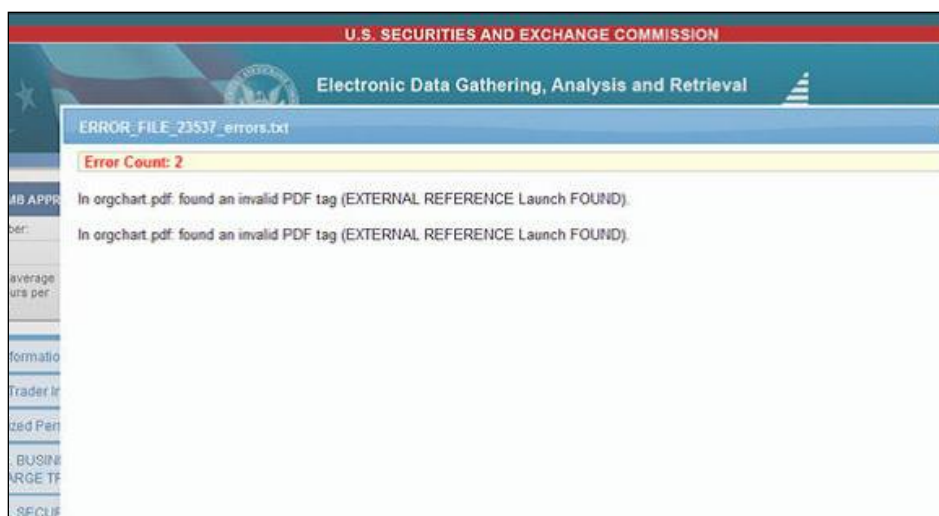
U.S. SECURITIES AND EXCHANGE COMMISSION

Electronic Data Gathering, Analysis and Retrieval

ERROR_FILE_23537_errors.txt

Error Count: 2

In orgchart.pdf: found an invalid PDF tag (EXTERNAL REFERENCE Launch FOUND).

In orgchart.pdf: found an invalid PDF tag (EXTERNAL REFERENCE Launch FOUND).

MB APPR

ber:

average
urs per

formatio

Trader Ir

zed Per

BUSIN
ARGE TF

SECUF